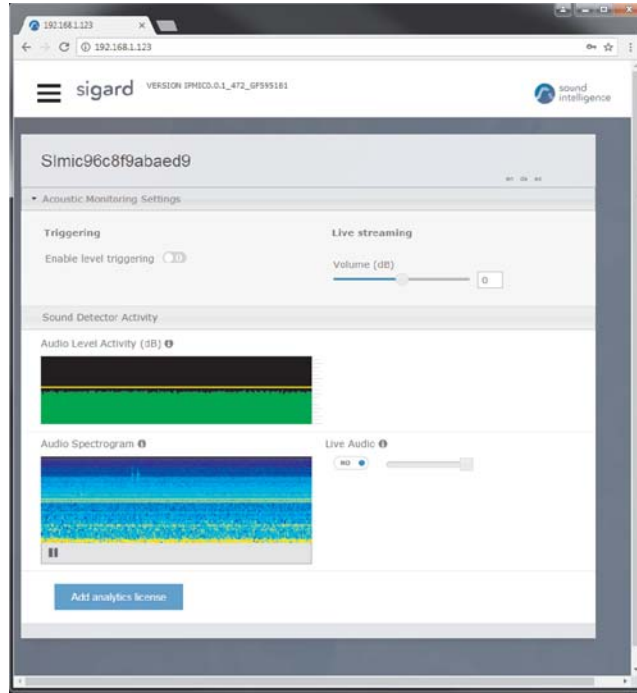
192.168.1.123

192.168.1.123

sigard VERSION IPMIC0.0.1_472_GF595181

sound intelligence

SImic96c8f9abaed9

Acoustic Monitoring Settings

Triggering

Enable level triggering

Live streaming

Volume (dB)

0

Sound Detector Activity

Audio Level Activity (dB)

Audio Spectrogram

Live Audio

NO

Add analytics license